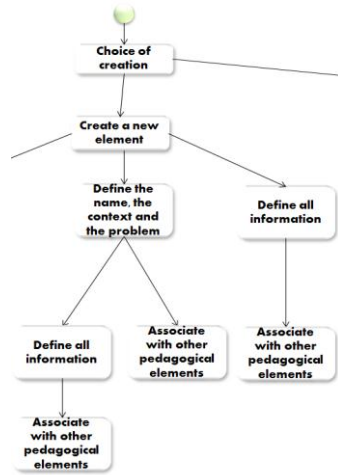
Choice of creation

Create a new element

Define the name, the context and the problem

Define all information

Define all information

Associate with other pedagogical elements

Associate with other pedagogical elements

Associate with other pedagogical elements